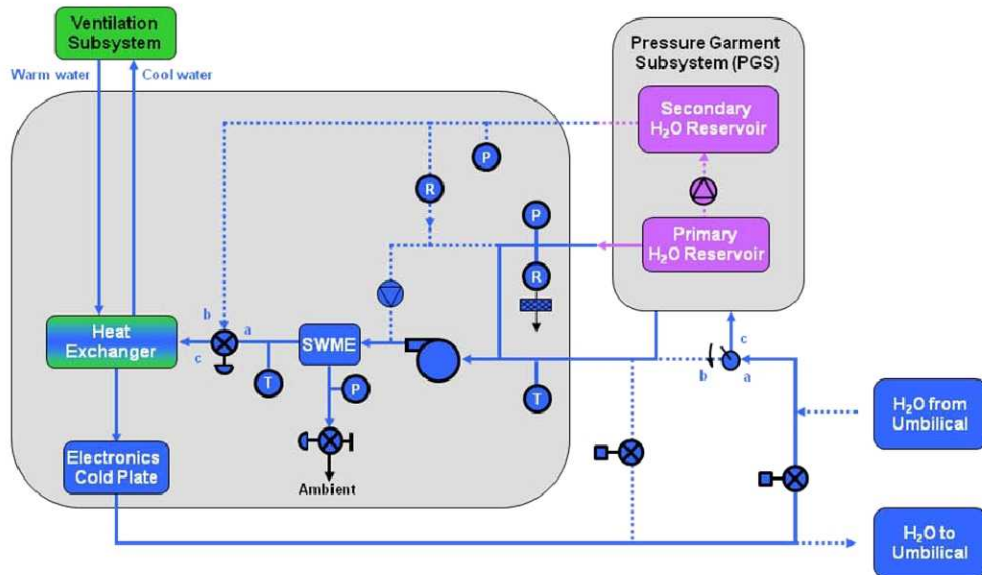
Ventilation Subsystem

Warm water

Cool water

Pressure Garment Subsystem (PGS)

Secondary $H_2O$ Reservoir

P

R

P

Primary $H_2O$ Reservoir

R

b

a

Heat Exchanger

c

SWME

T

P

T

c

b

a

$H_2O$ from Umbilical

Electronics Cold Plate

Ambient

$H_2O$ to Umbilical